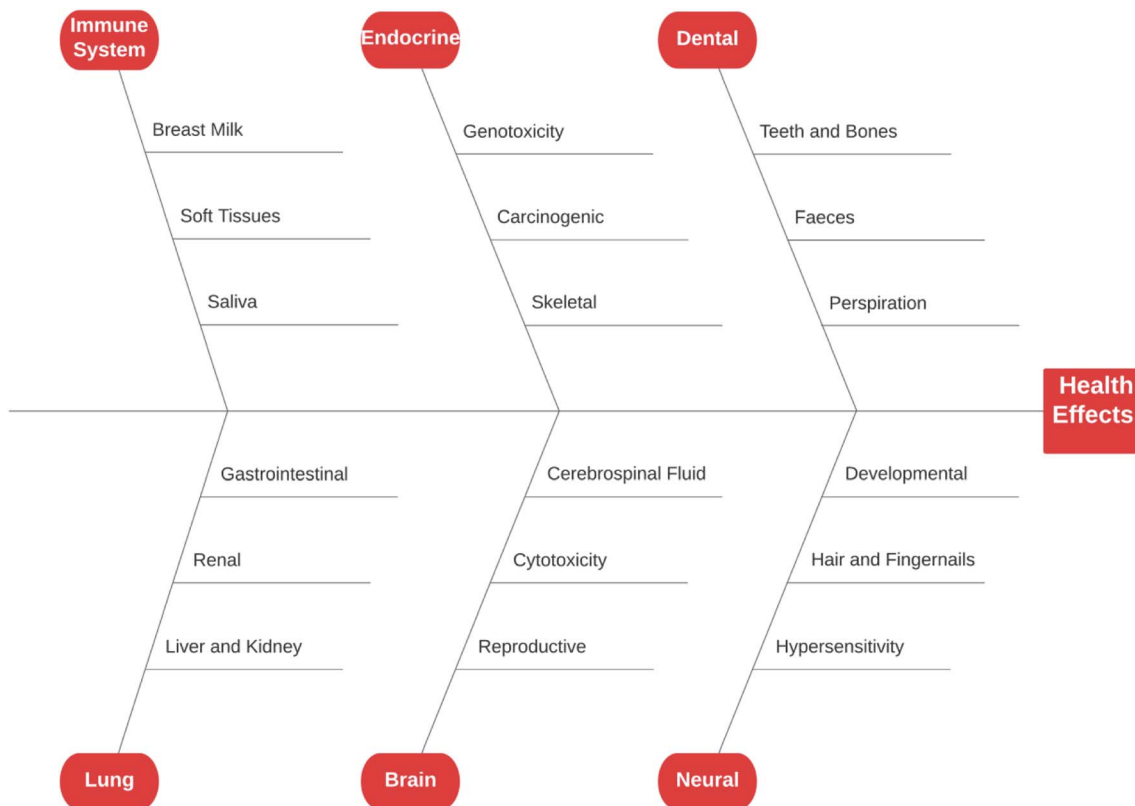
Immune System

Breast Milk

Soft Tissues

Saliva

Endocrine

Genotoxicity

Carcinogenic

Skeletal

Dental

Teeth and Bones

Faeces

Perspiration

Health Effects

Gastrointestinal

Renal

Liver and Kidney

Lung

Cerebrospinal Fluid

Cytotoxicity

Reproductive

Brain

Developmental

Hair and Fingernails

Hypersensitivity

Neural